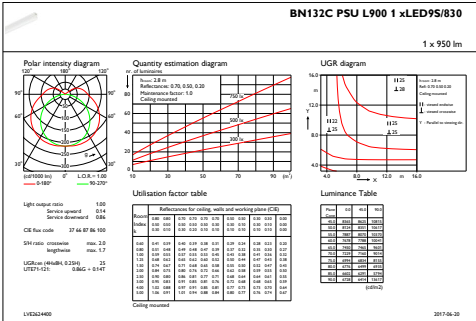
BN132C PSU L900 1 xLED9S/830

1 x 950 lm

Polar intensity diagram

180° 120° 90° 60° 30° 0° 30° 60° 90° 120° 180°

(cd/1000 lm) — L.O.R. = 1.00
— 0-180° — 90-270°

Quantity estimation diagram

nr. of luminaires

Room: 2.8 m
Reflectance: 0.70, 0.50, 0.20
Maintenance factor: 1.0
Ceiling mounted

750 lx
500 lx
300 lx

10 30 50 70 90 (m²)

UGR diagram

Room: 2.8 m
Refl: 0.70 0.50 0.20
Ceiling mounted

H22
H25
H28

X - Parallel to viewing dir.

16.0 12.0 8.0 4.0
4.0 8.0 12.0 16.0

Light output ratio 1.00
Service upward 0.14
Service downward 0.86

CIE flux code 37 66 87 86 100

S/H ratio crosswise max. 2.0
lengthwise max. 1.7

UGRcee (4H×8H, 0.25H) 25
UTE71-121: 0.86C + 0.14T

Utilisation factor table

Reflectances for ceiling, walls and working plane (CIE)

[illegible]

Ceiling mounted

Luminance Table

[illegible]

(cd/m2)

LVE2624400

2017-06-20